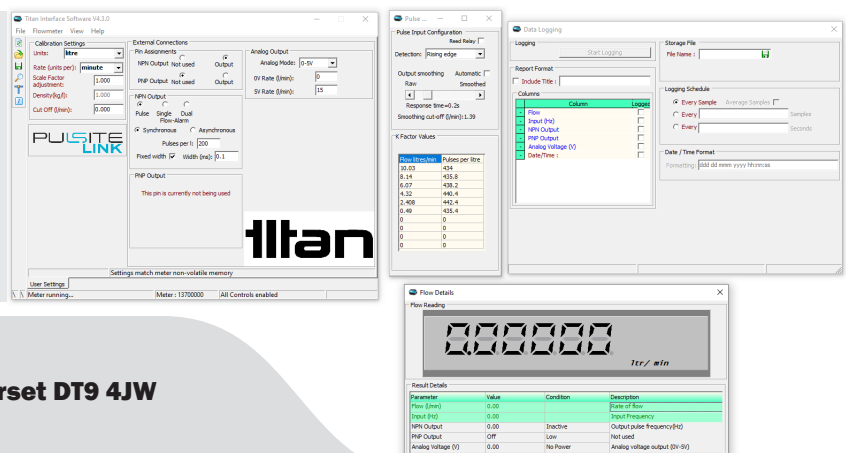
Titan Interface Software V4.3.0

File Flowmeter View Help

Calibration Settings
Units: litre
Rate (units per): minute
Scale Factor adjustment: 1.000
Density(kg/l): 1.000
Cut Off (l/min): 0.000

PULSITE LINK

External Connections
Pin Assignments
NPN Output Not used Output
PNP Output Not used Output

NPN Output
Pulse Single Dual Flow-Alarm
Synchronous Asynchronous
Pulses per l: 200
Fixed width Width (ms): 0.1

PNP Output
This pin is currently not being used

Analog Output
Analog Mode: 0-5V
0V Rate (l/min): 0
5V Rate (l/min): 15

titan

Settings match meter non-volatile memory
User Settings
Meter running... Meter : 13700000 All Controls enabled

Pulse ...
Pulse Input Configuration
Reed Relay
Detection: Rising edge
Output smoothing Automatic
Raw Smoothed
Response time=0.2s
Smoothing cut-off (l/min): 1.39

K Factor Values

| Flow litres/min | Pulses per litre |
|---|---|
| 10.03 | 434 |
| 8.14 | 435.8 |
| 6.07 | 438.2 |
| 4.32 | 440.4 |
| 2.408 | 442.4 |
| 0.49 | 435.4 |
| 0 | 0 |
| 0 | 0 |
| 0 | 0 |
| 0 | 0 |

Data Logging
Logging
Start Logging
Report Format
Include Title :
Columns

| Column | Logged |
|---|---|
| Flow | |
| Input (Hz) | |
| NPN Output | |
| PNP Output | |
| Analog Voltage (V) | |
| Date/Time : | |

Storage File
File Name :
Logging Schedule
Every Sample Average Samples
Every Samples
Every Seconds
Date / Time Format
Formatting: ddd dd mmm yyyy hh:nn:ss

rset DT9 4JW

Flow Details
Flow Reading
0.00000
ltr/ min
Result Details

| Parameter | Value | Condition | Description |
|---|---|---|---|
| Flow (l/min) | 0.00 | | Rate of flow |
| Input (Hz) | 0.00 | | Input Frequency |
| NPN Output | 0.00 | Inactive | Output pulse frequency(Hz) |
| PNP Output | Off | Low | Not used |
| Analog Voltage (V) | 0.00 | No Power | Analog voltage output (0V-5V) |